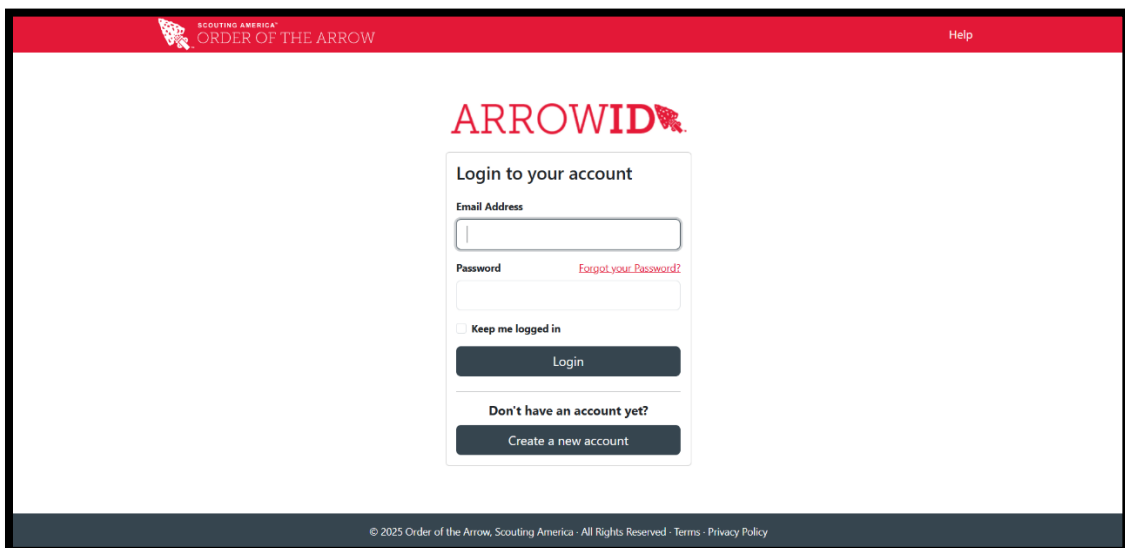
SCOUTING AMERICA®
ORDER OF THE ARROW

Help

ARROWID

Login to your account

Email Address

Password

Forgot your Password?

Keep me logged in

Login

Don't have an account yet?

Create a new account

© 2025 Order of the Arrow, Scouting America · All Rights Reserved · Terms · Privacy Policy